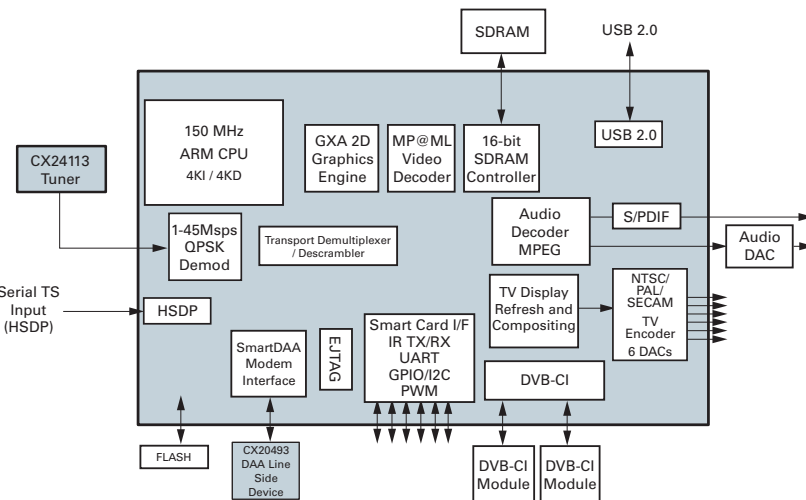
SDRAM

USB 2.0

150 MHz ARM CPU 4KI / 4KD

GXA 2D Graphics Engine

MP@ML Video Decoder

16-bit SDRAM Controller

USB 2.0

CX24113 Tuner

1-45Msps QPSK Demod

Transport Demultiplexer / Descrambler

Audio Decoder MPEG

S/PDIF

Audio DAC

Serial TS Input (HSDP)

HSDP

TV Display Refresh and Compositing

NTSC/ PAL/ SECAM TV Encoder 6 DACs

SmartDAA Modem Interface

EJTAG

Smart Card I/F IR TX/RX UART GPIO/I2C PWM

DVB-CI

FLASH

CX20493 DAA Line Side Device

DVB-CI Module

DVB-CI Module